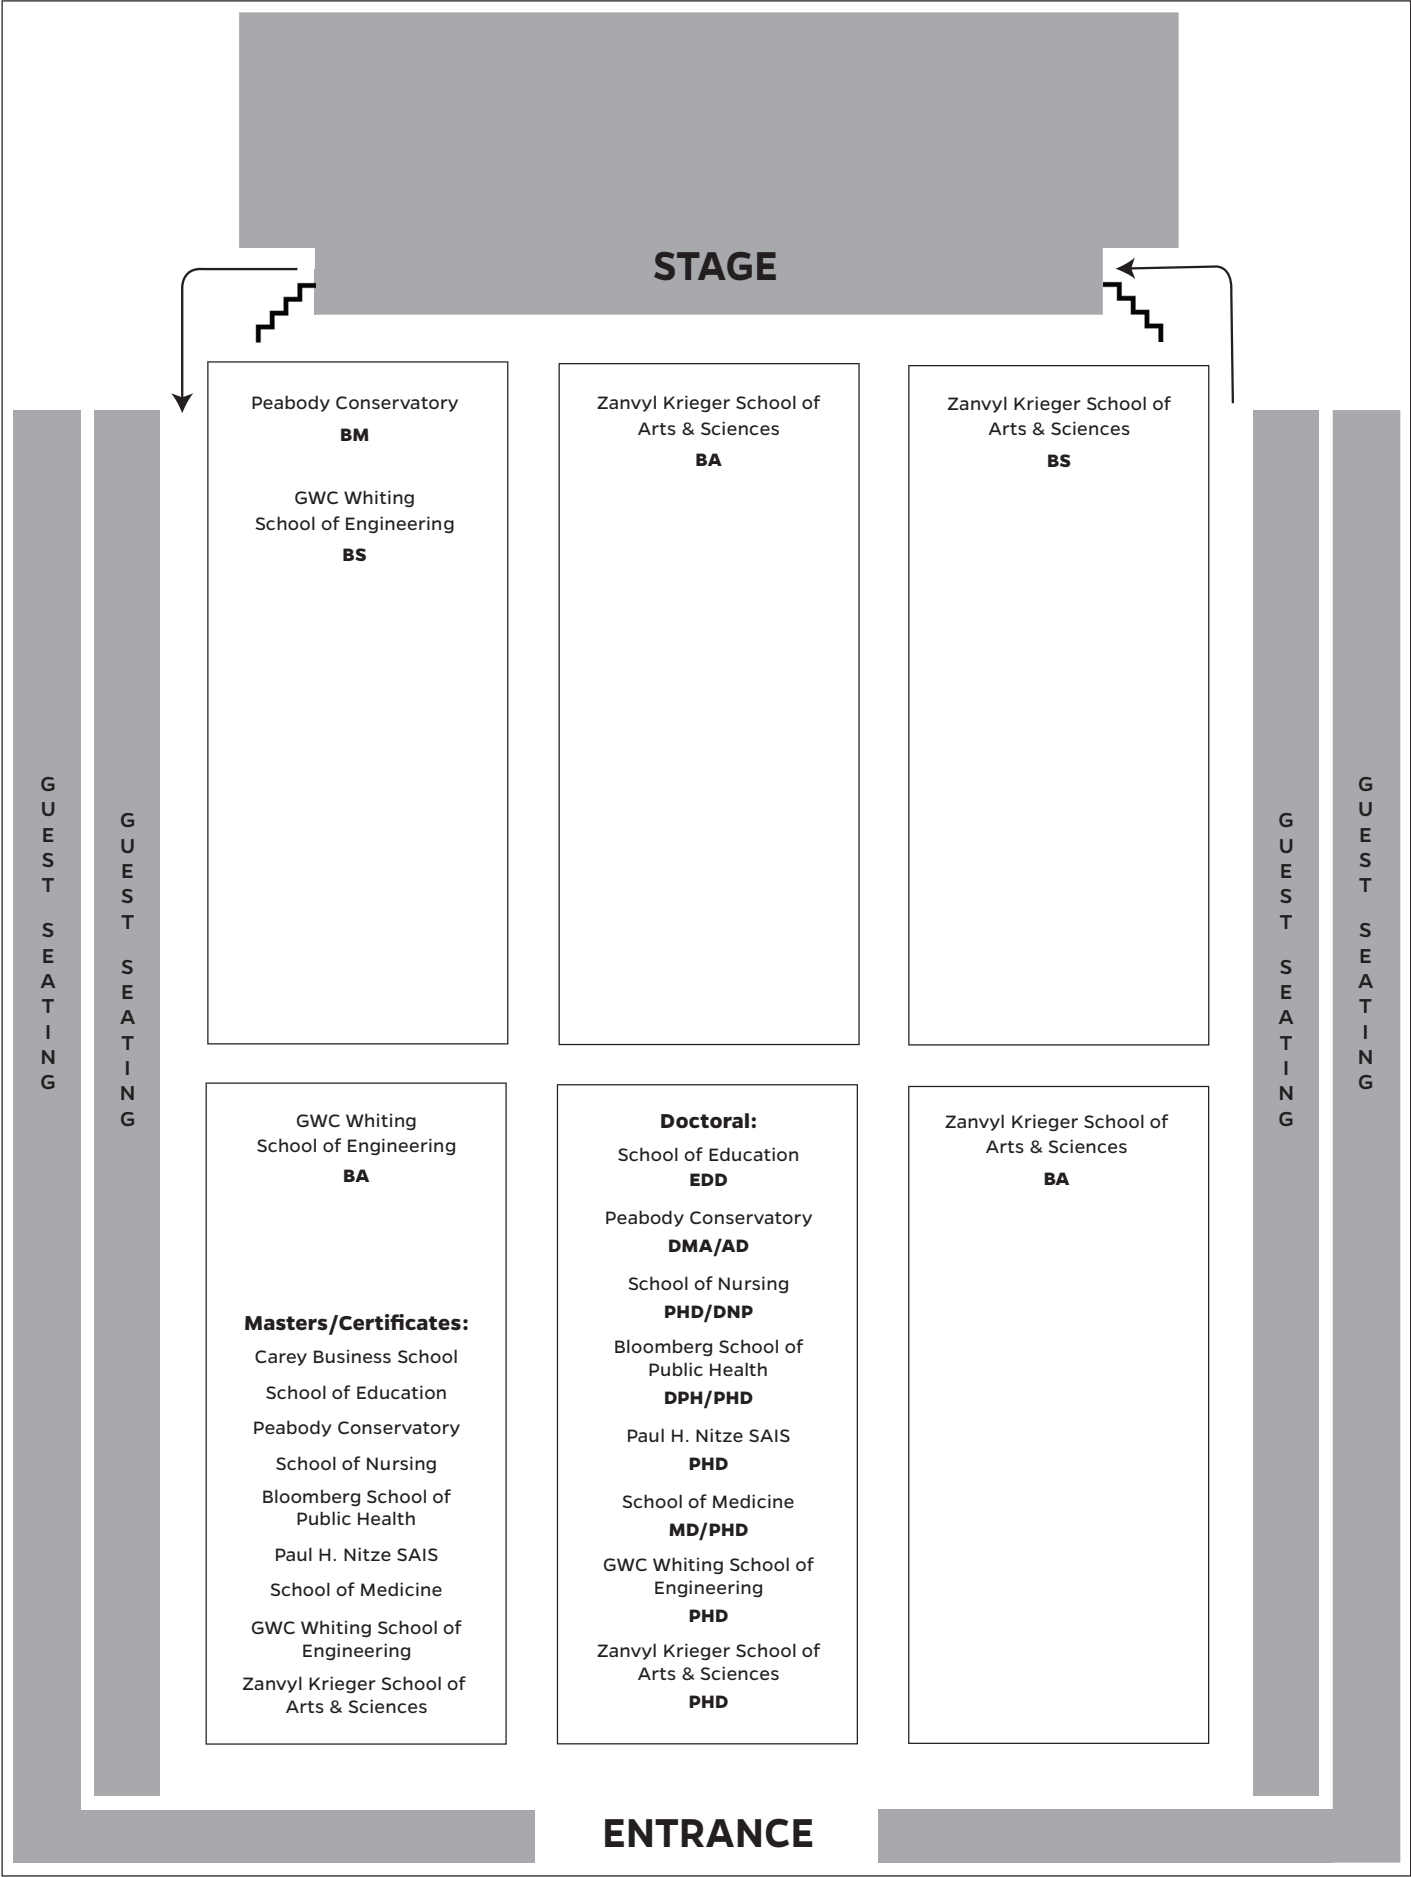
STAGE

GUEST SEATING

GUEST SEATING

Peabody Conservatory
BM

GWC Whiting School of Engineering
BS

Zanvyl Krieger School of Arts & Sciences
BA

Zanvyl Krieger School of Arts & Sciences
BS

GUEST SEATING

GUEST SEATING

GWC Whiting School of Engineering
BA

Masters/Certificates:
Carey Business School
School of Education
Peabody Conservatory
School of Nursing
Bloomberg School of Public Health
Paul H. Nitze SAIS
School of Medicine
GWC Whiting School of Engineering
Zanvyl Krieger School of Arts & Sciences

Doctoral:
School of Education
EDD
Peabody Conservatory
DMA/AD
School of Nursing
PHD/DNP
Bloomberg School of Public Health
DPH/PHD
Paul H. Nitze SAIS
PHD
School of Medicine
MD/PHD
GWC Whiting School of Engineering
PHD
Zanvyl Krieger School of Arts & Sciences
PHD

Zanvyl Krieger School of Arts & Sciences
BA

ENTRANCE